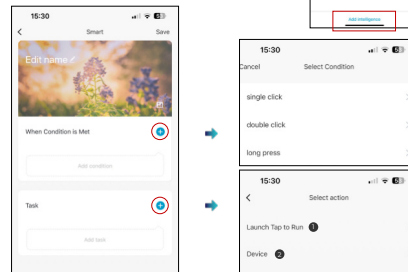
15:30

Smart

Save

Edit name

When Condition is Met

Add condition

Task

Add task

Add Intelligence

15:30

Cancel

Select Condition

single click

double click

long press

15:30

Select action

Launch Tap to Run 1

Device 2